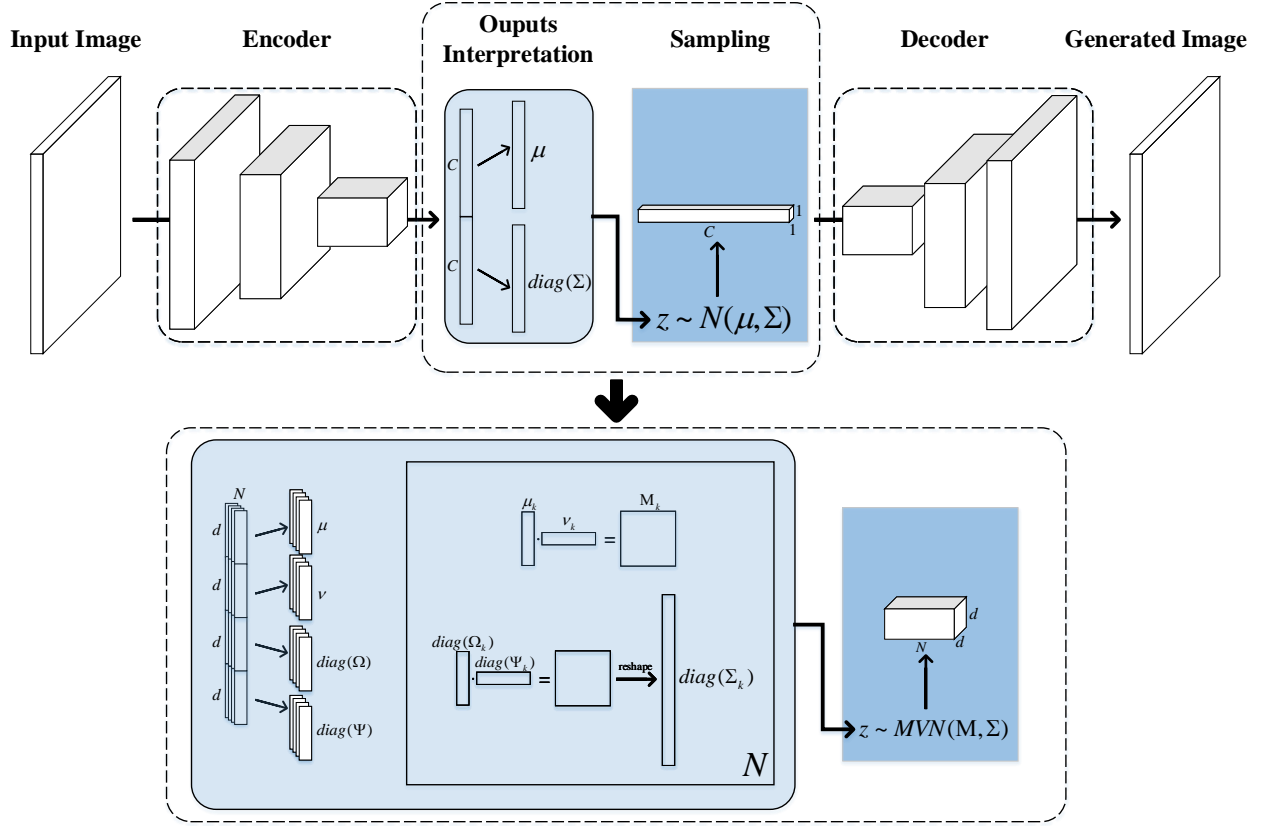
Input Image

Encoder

Ouputs Interpretation

Sampling

Decoder

Generated Image

$C$

$C$

$\mu$

$diag(\Sigma)$

$1$

$1$

$C$

$z \sim N(\mu, \Sigma)$

$N$

$d$

$d$

$d$

$d$

$\mu$

$\nu$

$diag(\Omega)$

$diag(\Psi)$

$\mu_k$

$\nu_k$

$=$

$M_k$

$diag(\Omega_k)$

$diag(\Psi_k)$

$=$

reshape

$diag(\Sigma_k)$

$N$

$d$

$d$

$N$

$z \sim MVN(M, \Sigma)$